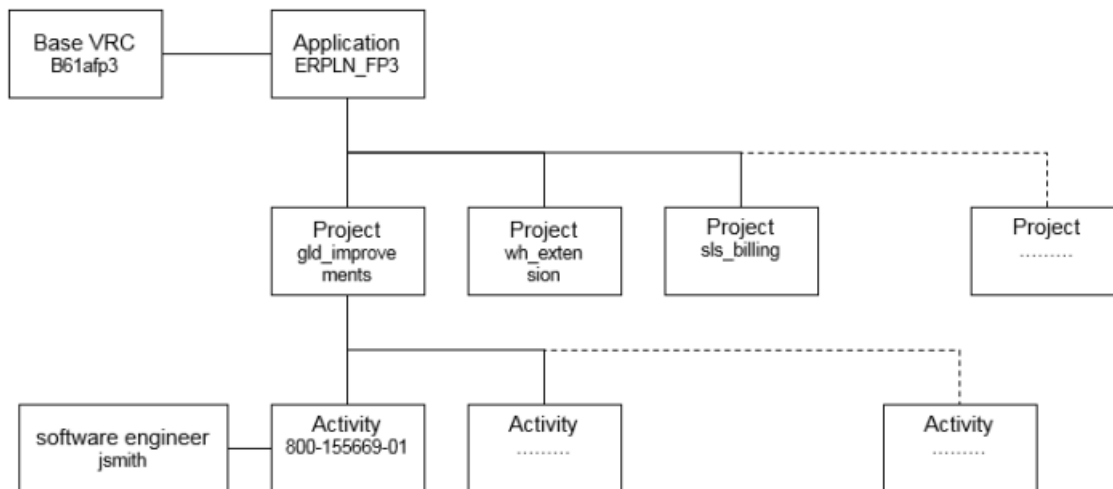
Base VRC
B61afp3

Application
ERPLN_FP3

Project
gld_improvements

Project
wh_extension

Project
sls_billing

Project
.........

software engineer
jsmith

Activity
800-155669-01

Activity
.........

Activity
.........